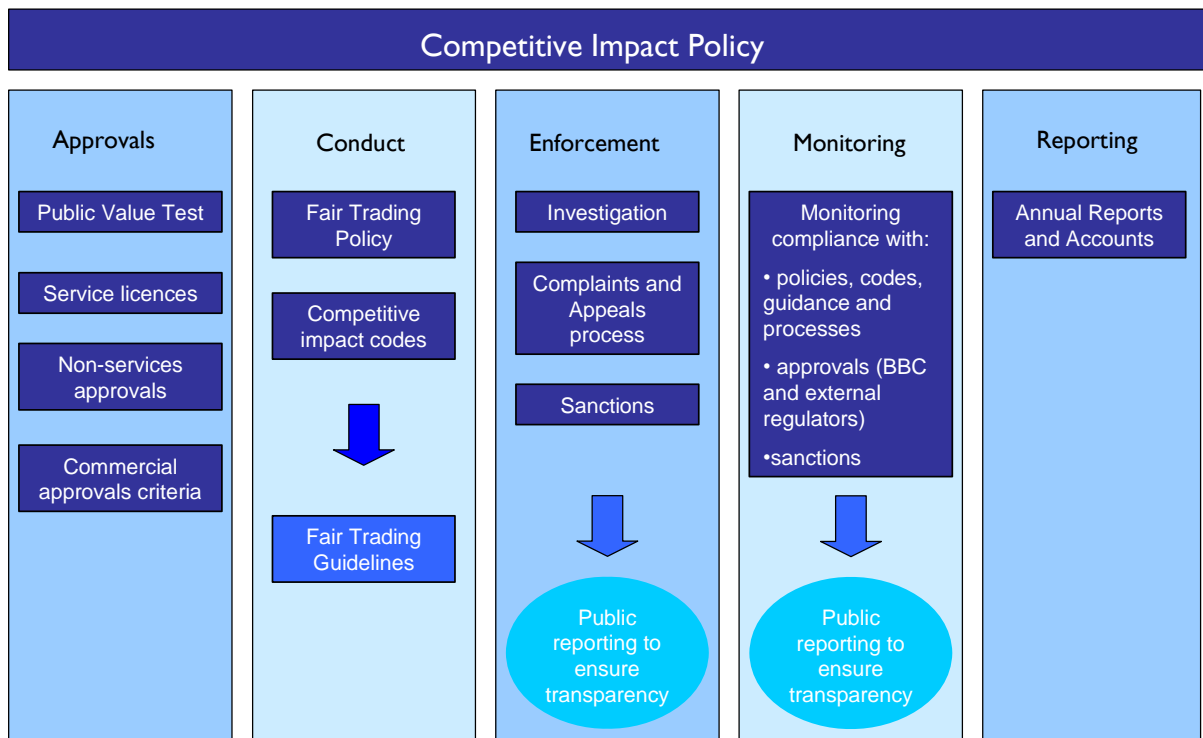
Competitive Impact Policy

Approvals

Public Value Test

Service licences

Non-services approvals

Commercial approvals criteria

Conduct

Fair Trading Policy

Competitive impact codes

Fair Trading Guidelines

Enforcement

Investigation

Complaints and Appeals process

Sanctions

Public reporting to ensure transparency

Monitoring

Monitoring compliance with:

• policies, codes, guidance and processes

• approvals (BBC and external regulators)

•sanctions

Public reporting to ensure transparency

Reporting

Annual Reports and Accounts